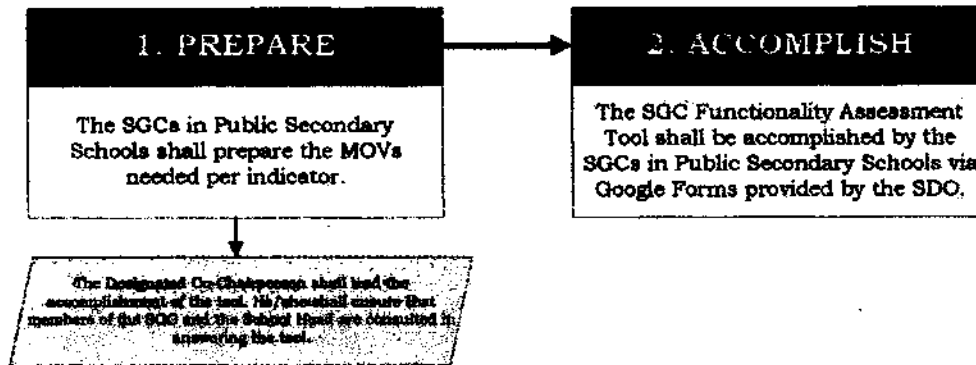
1. PREPARE

The SGCs in Public Secondary Schools shall prepare the MOVs needed per indicator.

2. ACCOMPLISH

The SGC Functionality Assessment Tool shall be accomplished by the SGCs in Public Secondary Schools via Google Forms provided by the SDO.

The Designated Co-Chairperson shall lead the accomplishment of the tool. He/she shall ensure that members of the SGC and the School Head are consulted in answering the tool.